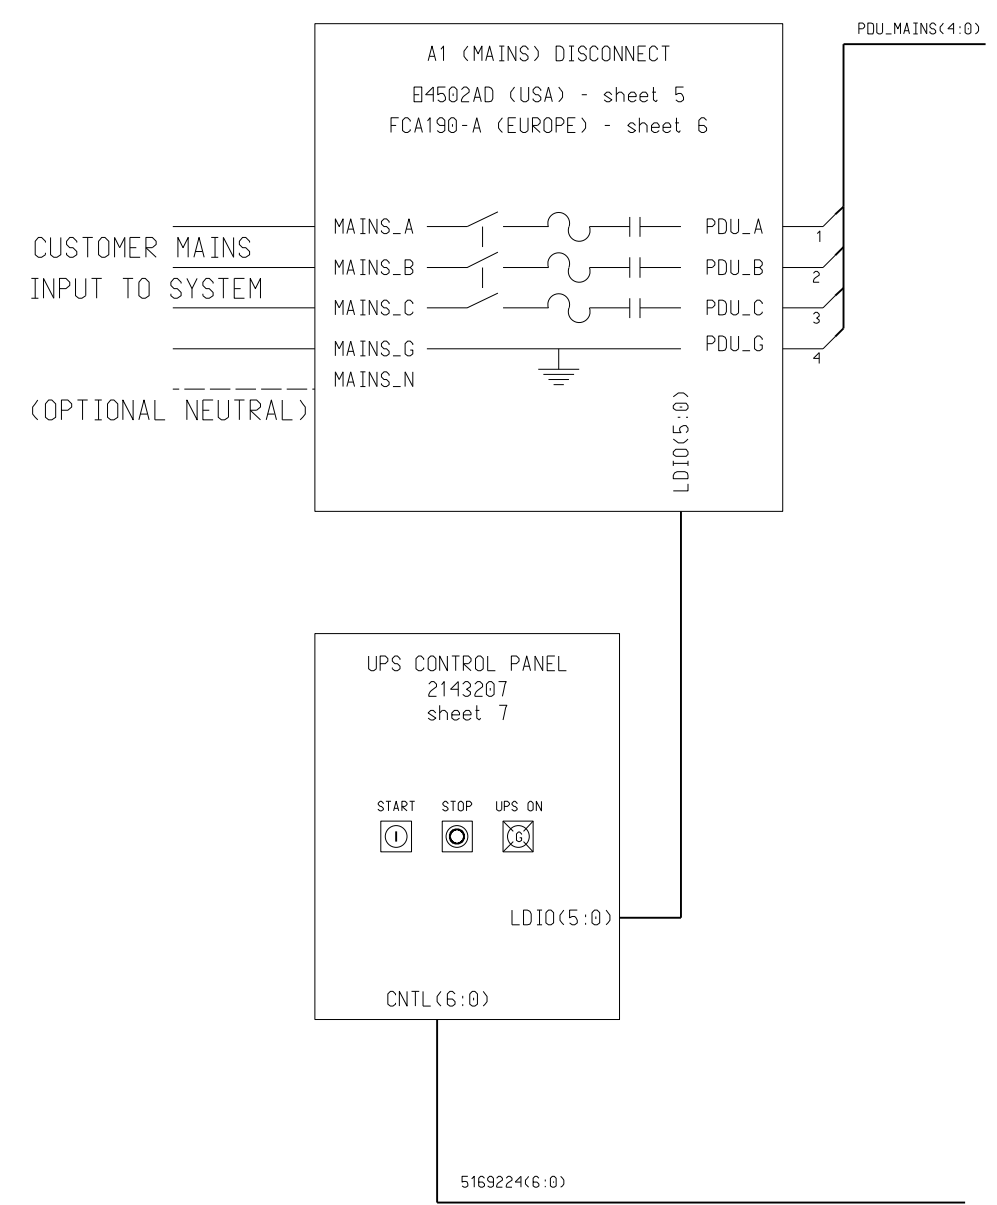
PDU_MAINS(4:0)

A1 (MAINS) DISCONNECT

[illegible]4502AD (USA) - sheet 5
FCA190-A (EUROPE) - sheet 6

CUSTOMER MAINS
INPUT TO SYSTEM

MAINS_A
MAINS_B
MAINS_C
MAINS_G
MAINS_N

(OPTIONAL NEUTRAL)

PDU_A
PDU_B
PDU_C
PDU_G

1
2
3
4

LDIO(5:0)

UPS CONTROL PANEL
2143207
sheet 7

START
STOP
UPS ON

I
G

LDIO(5:0)

CNTL(6:0)

5169224(6:0)